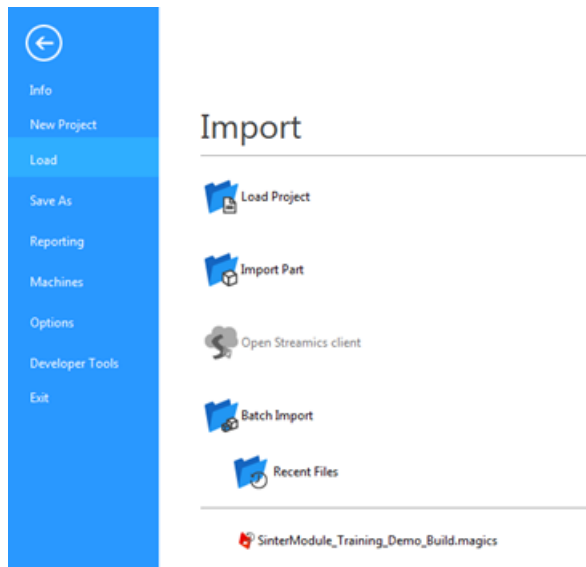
Info
New Project
Load
Save As
Reporting
Machines
Options
Developer Tools
Exit

Import

Load Project

Import Part

Open Streamics client

Batch Import

Recent Files

SinterModule_Training_Demo_Build.magics